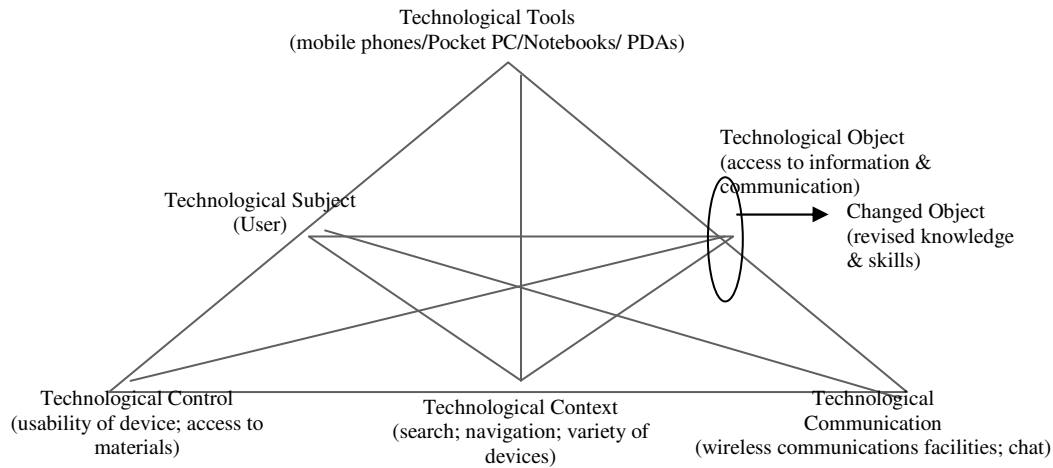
Technological Tools
(mobile phones/Pocket PC/Notebooks/ PDAs)

Technological Object
(access to information & communication)

Technological Subject
(User)

Changed Object
(revised knowledge & skills)

Technological Control
(usability of device; access to materials)

Technological Context
(search; navigation; variety of devices)

Technological Communication
(wireless communications facilities; chat)